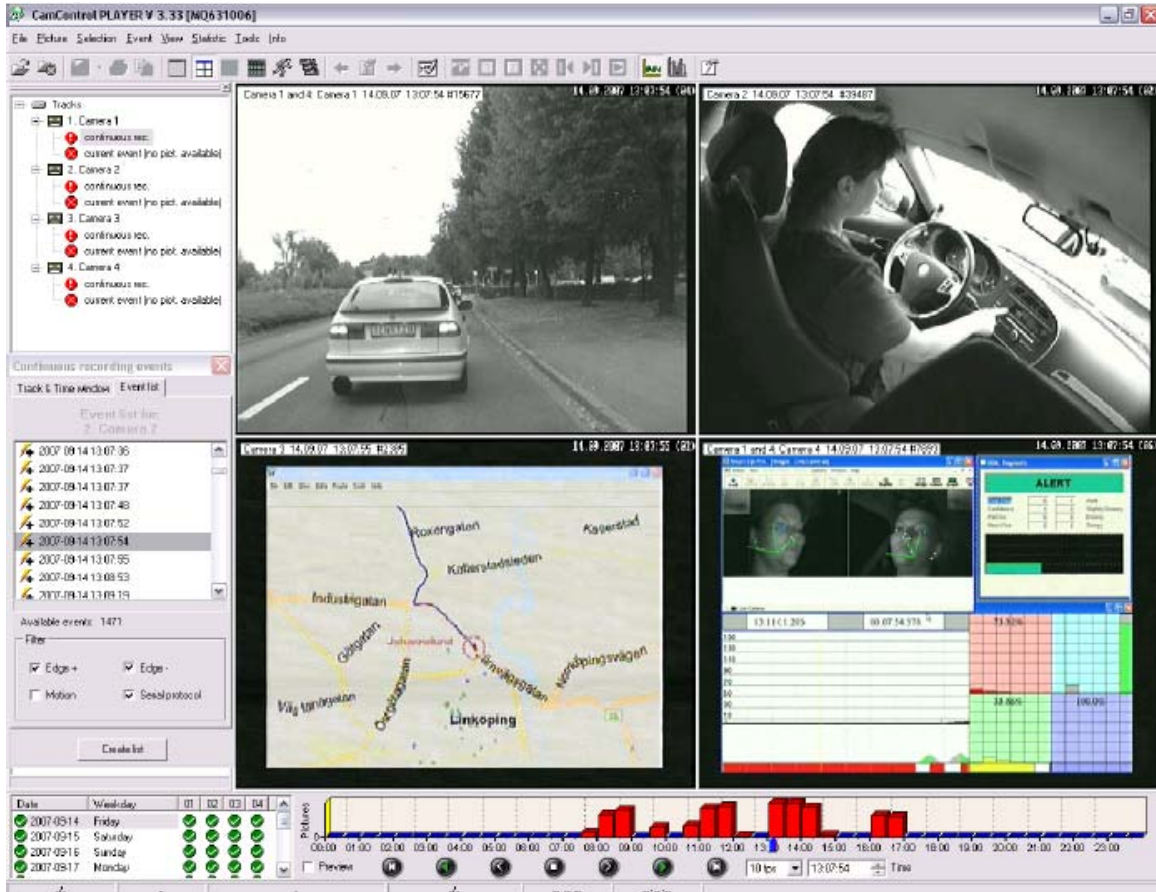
CamControl PLAYER V 3.33 [NQ631006]

File Picture Selection Event View Statistic Tools Info

Tracks
1. Camera 1
continuous rec.
current event (no pict. available)
2. Camera 2
continuous rec.
current event (no pict. available)
3. Camera 3
continuous rec.
current event (no pict. available)
4. Camera 4
continuous rec.
current event (no pict. available)

Continuous recording events

Track & Time window Event list

Event list for:
2. Camera 2

2007-09-14 13:07:36
2007-09-14 13:07:37
2007-09-14 13:07:37
2007-09-14 13:07:48
2007-09-14 13:07:52
2007-09-14 13:07:54
2007-09-14 13:07:55
2007-09-14 13:08:53
2007-09-14 13:09:19

Available events: 1471

Filter
Edge + Edge -
Motion Serial protocol

Create list

Camera 1 and 4: Camera 1 14.09.07 13:07:54 #15677 14.09.2007 13:03:54 (20)

Camera 2 14.09.07 13:07:54 #39487 14.09.2007 13:07:54 (2)

Camera 3 14.09.07 13:07:55 #2305 14.09.2007 13:07:55 (20)

Roxengatan
Kaserstad
Kolbärsladsleden
Industrigatan
Johannelund
Gillgatan
Vilj Tandgatan
Ostgötagatan
Linköping
Norrköpingsvägen

Camera 1 and 4: Camera 4 14.09.07 13:07:54 #7692 14.09.2007 13:07:54 (66)

ALERT

13:11:21.205
00:07:54.576

33.90%
100.0%

Date Weekday 01 02 03 04
2007-09-14 Friday
2007-09-15 Saturday
2007-09-16 Sunday
2007-09-17 Monday

Pictures

00:00 01:00 02:00 03:00 04:00 05:00 06:00 07:00 08:00 09:00 10:00 11:00 12:00 13: 14:00 15:00 16:00 17:00 18:00 19:00 20:00 21:00 22:00 23:00

Preview

10 fps 13:07:54 Time